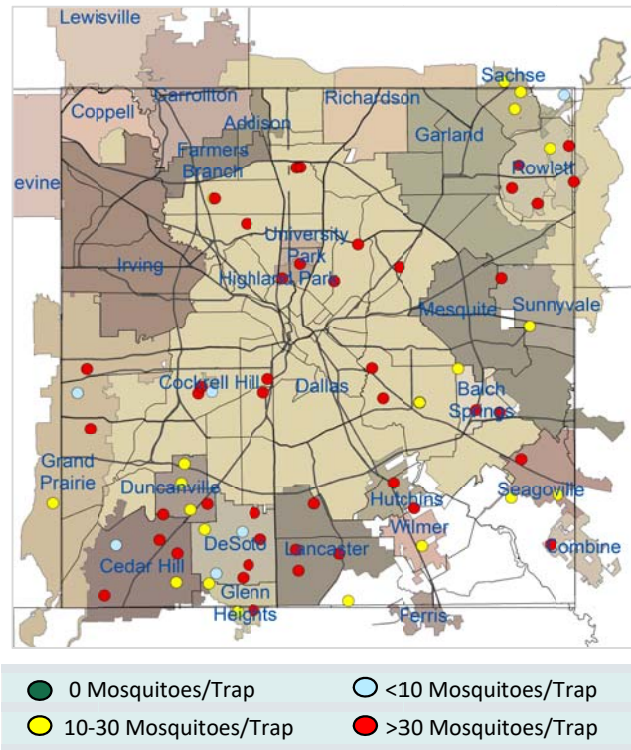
Lewisville
Carrollton
Coppell
Richardson
Sachse
Addison
Garland
Farmers Branch
Rowlett
evine
University Park
Irving
Highland Park
Mesquite
Sunnyvale
Cockrell Hill
Dallas
Balch Springs
Grand Prairie
Duncanville
Seagoville
Hutchins
Wilmer
DeSoto
Lancaster
Combine
Cedar Hill
Glenn Heights
Ferris

0 Mosquitoes/Trap
<10 Mosquitoes/Trap
10-30 Mosquitoes/Trap
>30 Mosquitoes/Trap